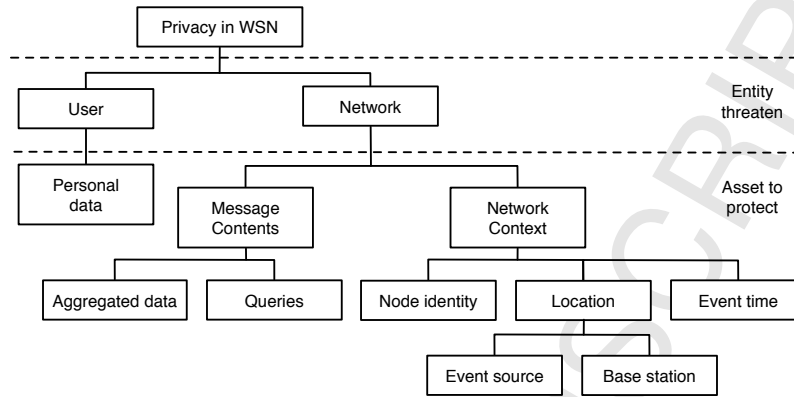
Privacy in WSN

Entity threaten

User

Network

Asset to protect

Personal data

Message Contents

Network Context

Aggregated data

Queries

Node identity

Location

Event time

Event source

Base station